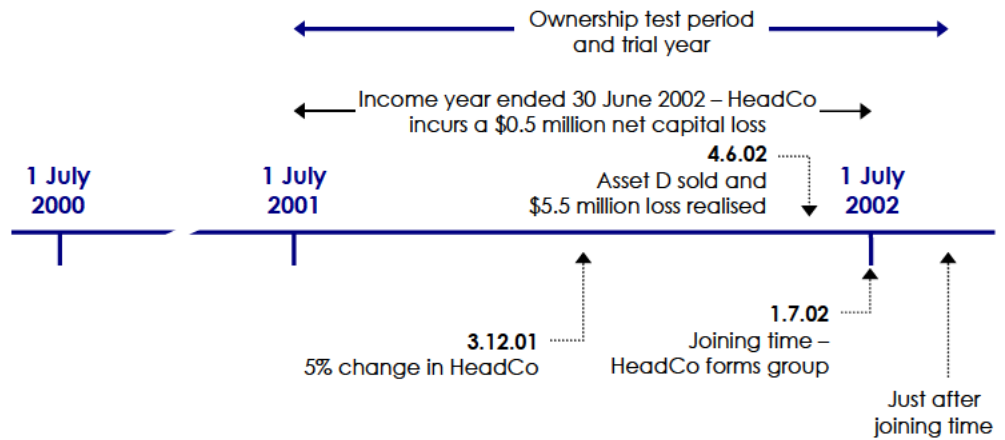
Ownership test period and trial year

Income year ended 30 June 2002 – HeadCo incurs a $0.5 million net capital loss

4.6.02
Asset D sold and $5.5 million loss realised

1 July 2000

1 July 2001

1 July 2002

3.12.01
5% change in HeadCo

1.7.02
Joining time – HeadCo forms group

Just after joining time